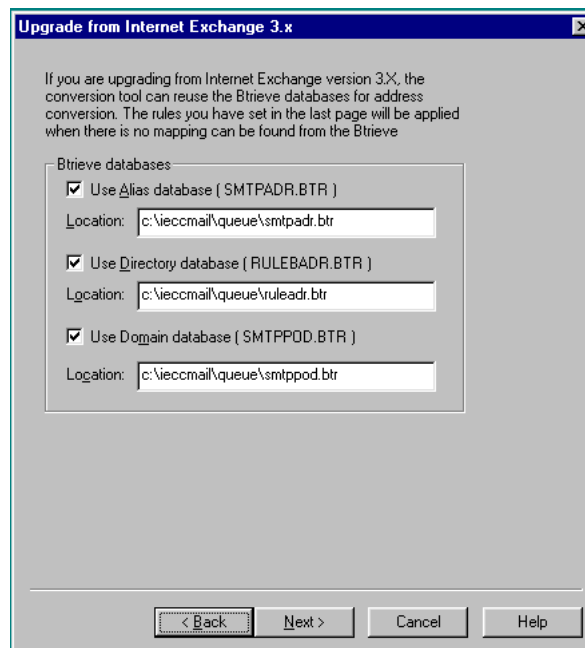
Upgrade from Internet Exchange 3.x

If you are upgrading from Internet Exchange version 3.X, the conversion tool can reuse the Btrieve databases for address conversion. The rules you have set in the last page will be applied when there is no mapping can be found from the Btrieve

Btrieve databases

Use Alias database ( SMTPADR.BTR )

Location: c:\ieccmail\queue\smtpadr.btr

Use Directory database ( RULEBADR.BTR )

Location: c:\ieccmail\queue\ruleadr.btr

Use Domain database ( SMTPPOD.BTR )

Location: c:\ieccmail\queue\smtppod.btr

< Back | Next > | Cancel | Help